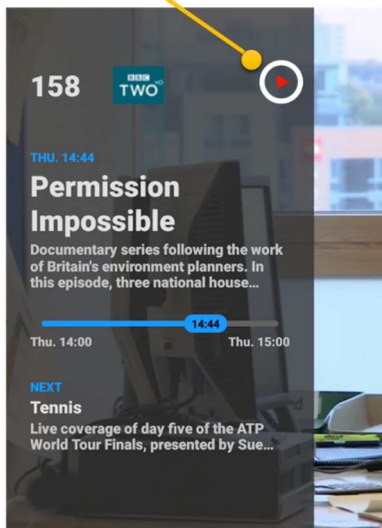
158

BBC TWO HD

THU. 14:44

Permission Impossible

Documentary series following the work of Britain's environment planners. In this episode, three national house...

14:44

Thu. 14:00

Thu. 15:00

NEXT

Tennis

Live coverage of day five of the ATP World Tour Finals, presented by Sue...